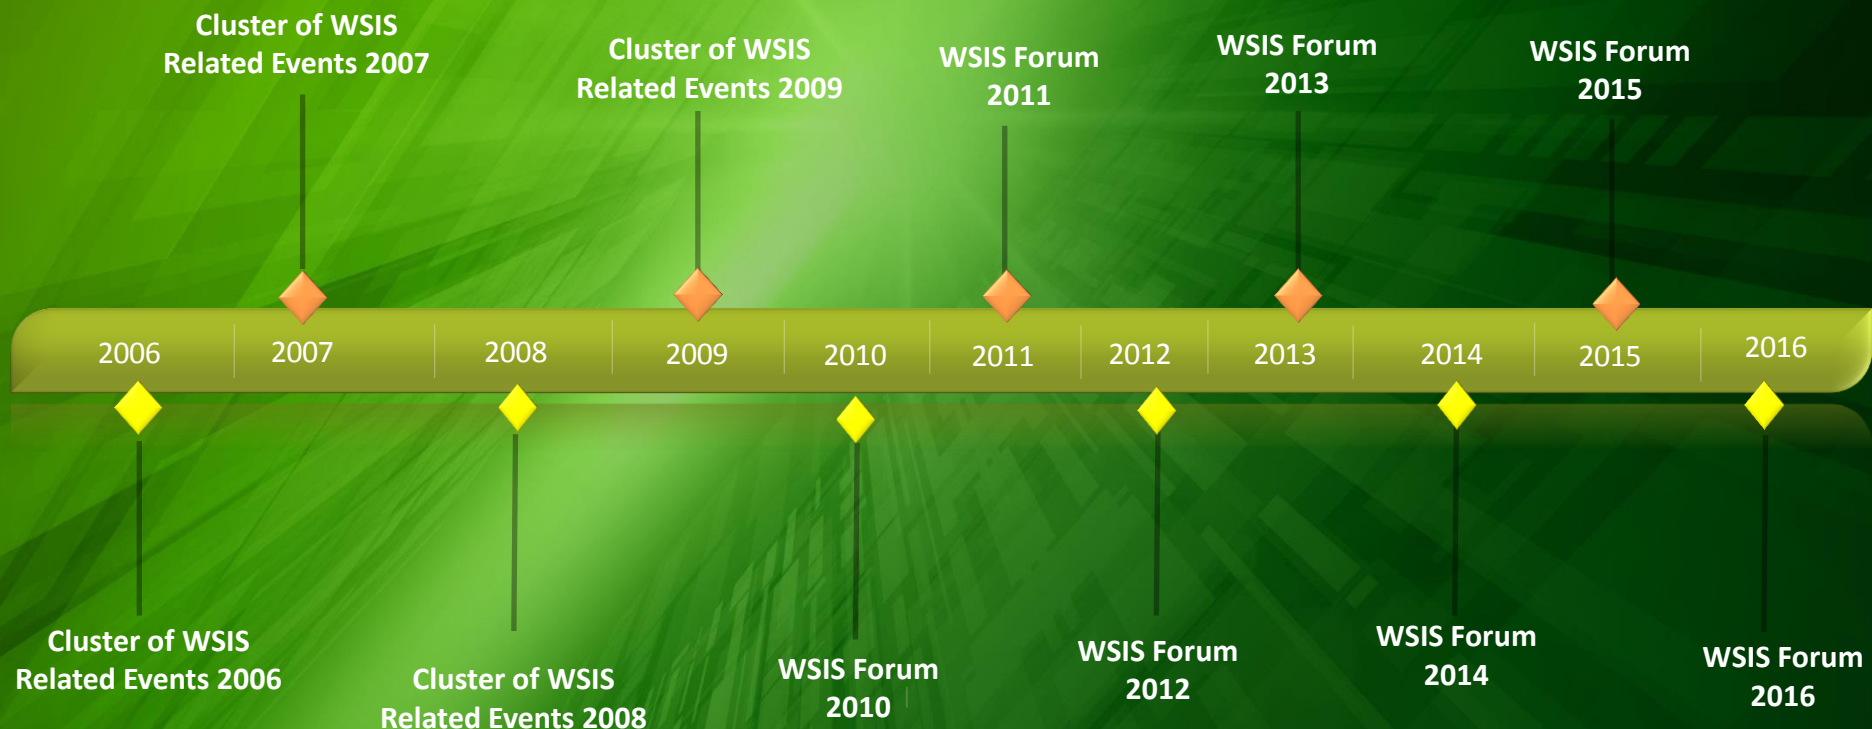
Cluster of WSIS Related Events 2007

Cluster of WSIS Related Events 2009

WSIS Forum 2011

WSIS Forum 2013

WSIS Forum 2015

2006 2007 2008 2009 2010 2011 2012 2013 2014 2015 2016

Cluster of WSIS Related Events 2006

Cluster of WSIS Related Events 2008

WSIS Forum 2010

WSIS Forum 2012

WSIS Forum 2014

WSIS Forum 2016